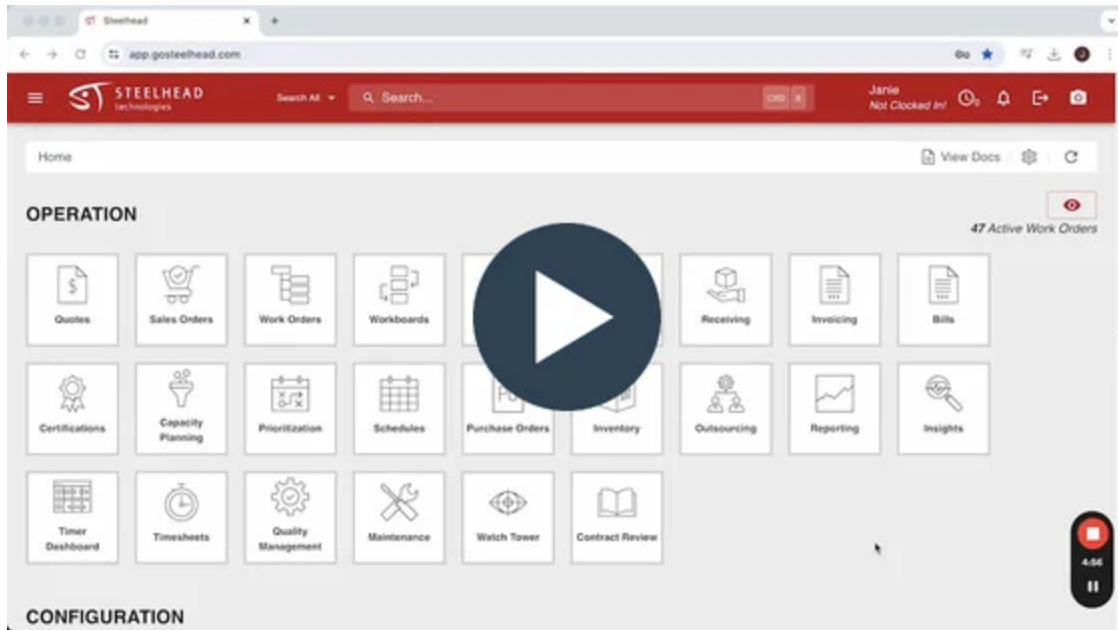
Steelhead

app.gosteelhead.com

STEELHEAD technologies

Search All

Search...

CMD K

Janie
Not Clocked In!

Home

View Docs

OPERATION

47 Active Work Orders

Quotes

Sales Orders

Work Orders

Workboards

Receiving

Invoicing

Bills

Certifications

Capacity Planning

Prioritization

Schedules

Purchase Orders

Inventory

Outsourcing

Reporting

Insights

Timer Dashboard

Timesheets

Quality Management

Maintenance

Watch Tower

Contract Review

4:56

CONFIGURATION